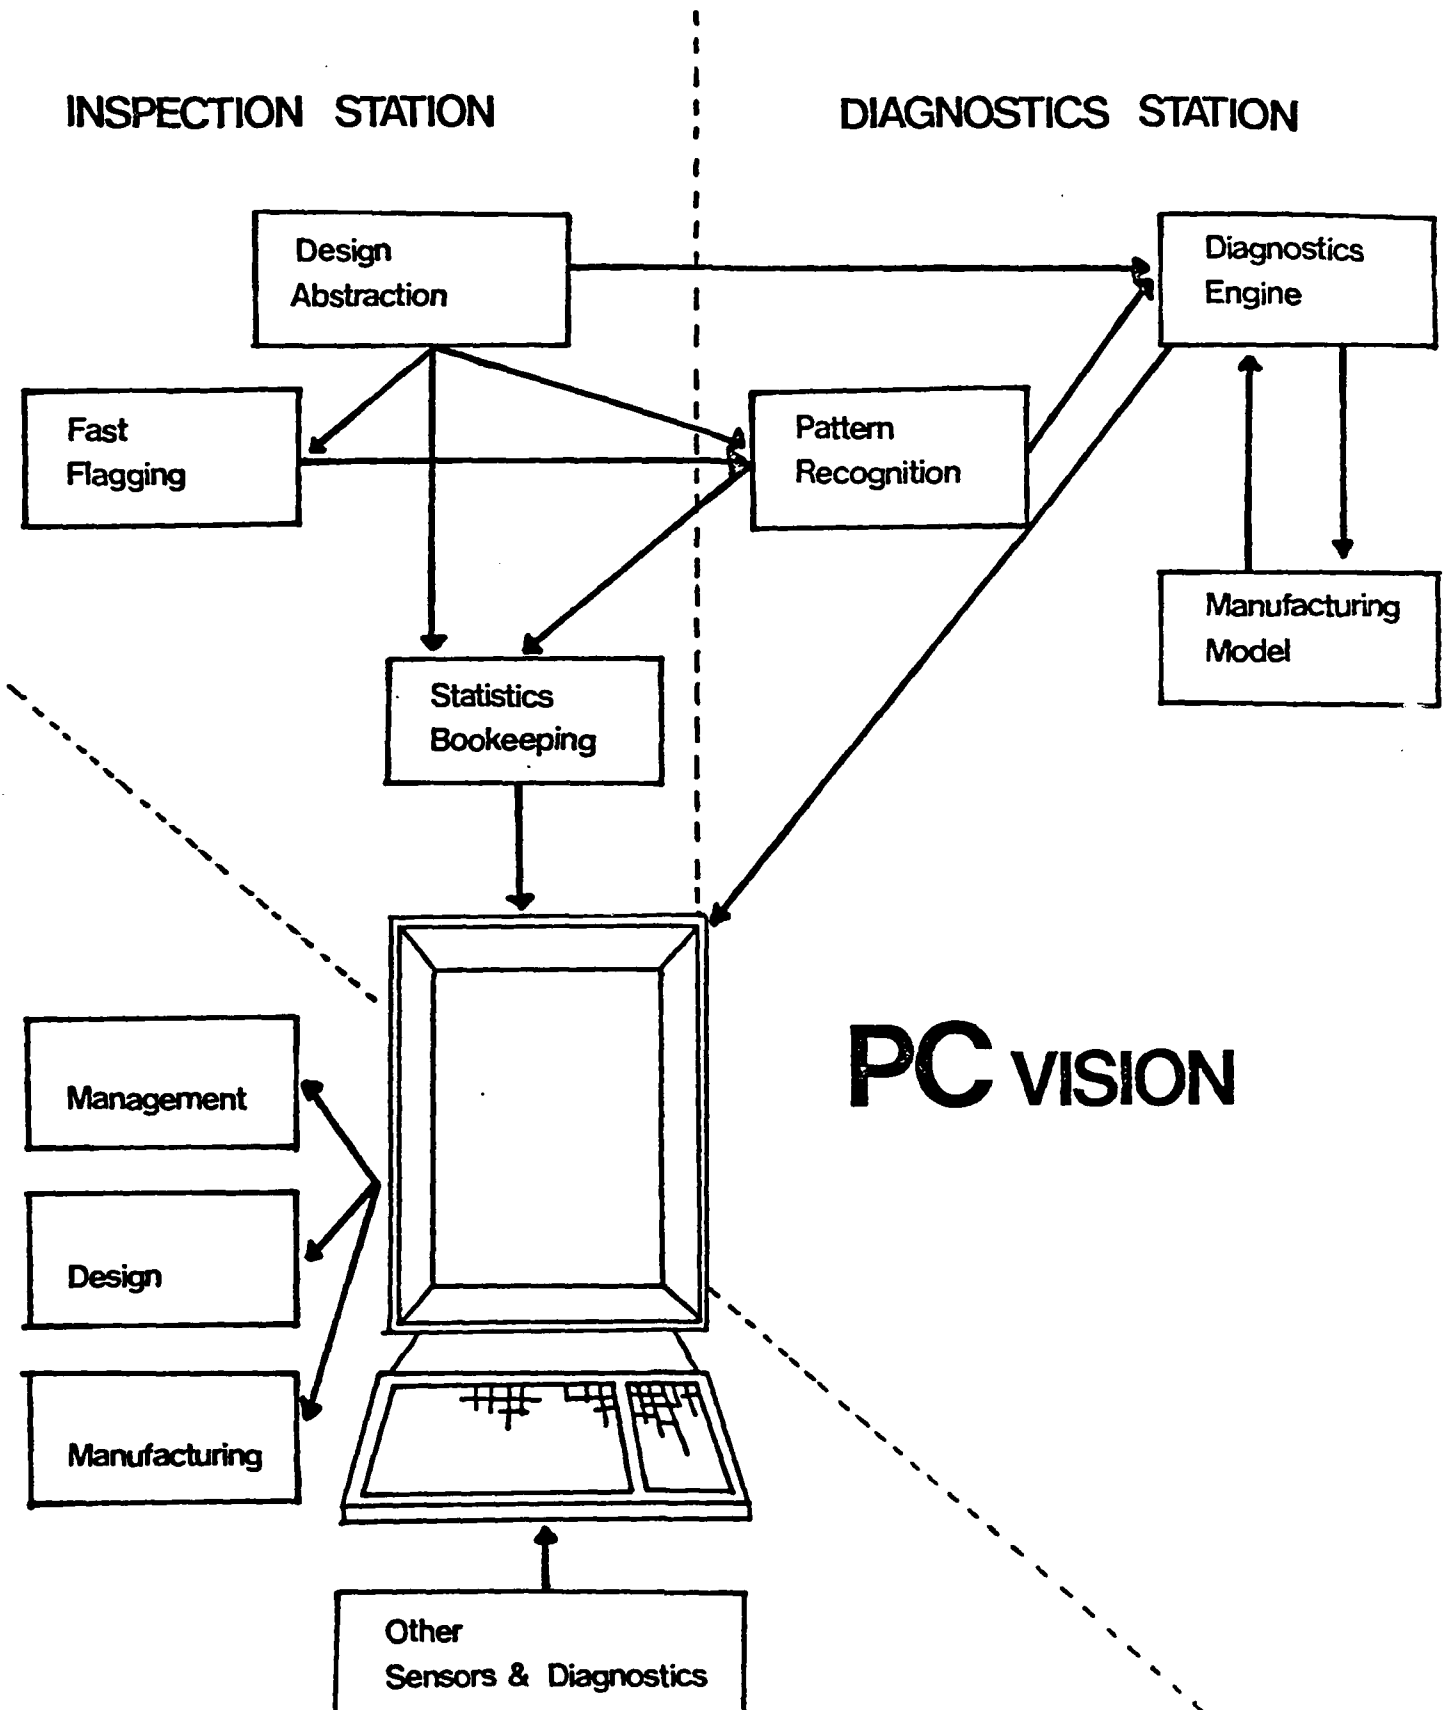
INSPECTION STATION

DIAGNOSTICS STATION

Design Abstraction

Diagnostics Engine

Fast Flagging

Pattern Recognition

Manufacturing Model

Statistics Bookeeping

PC VISION

Management

Design

Manufacturing

Other Sensors & Diagnostics